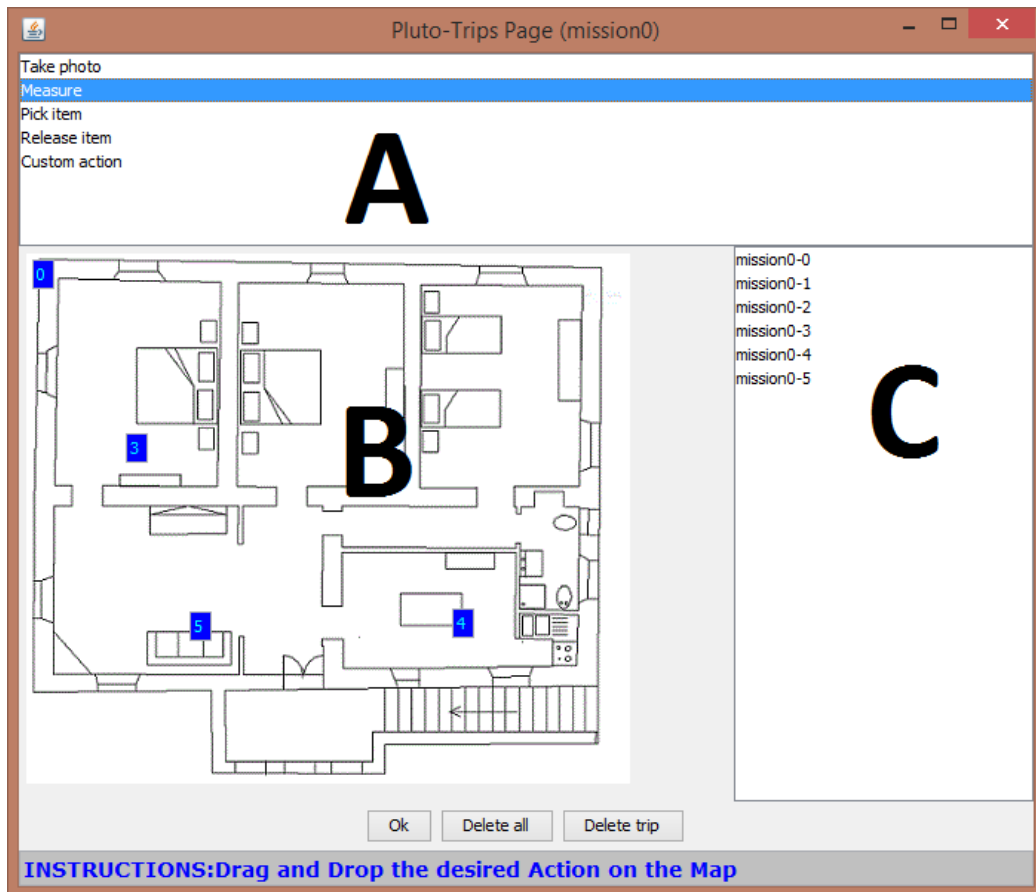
Pluto-Trips Page (mission0)

Take photo
Measure
Pick item
Release item
Custom action

A

0
3
B
5
4

mission0-0
mission0-1
mission0-2
mission0-3
mission0-4
mission0-5

C

Ok
Delete all
Delete trip

INSTRUCTIONS:Drag and Drop the desired Action on the Map